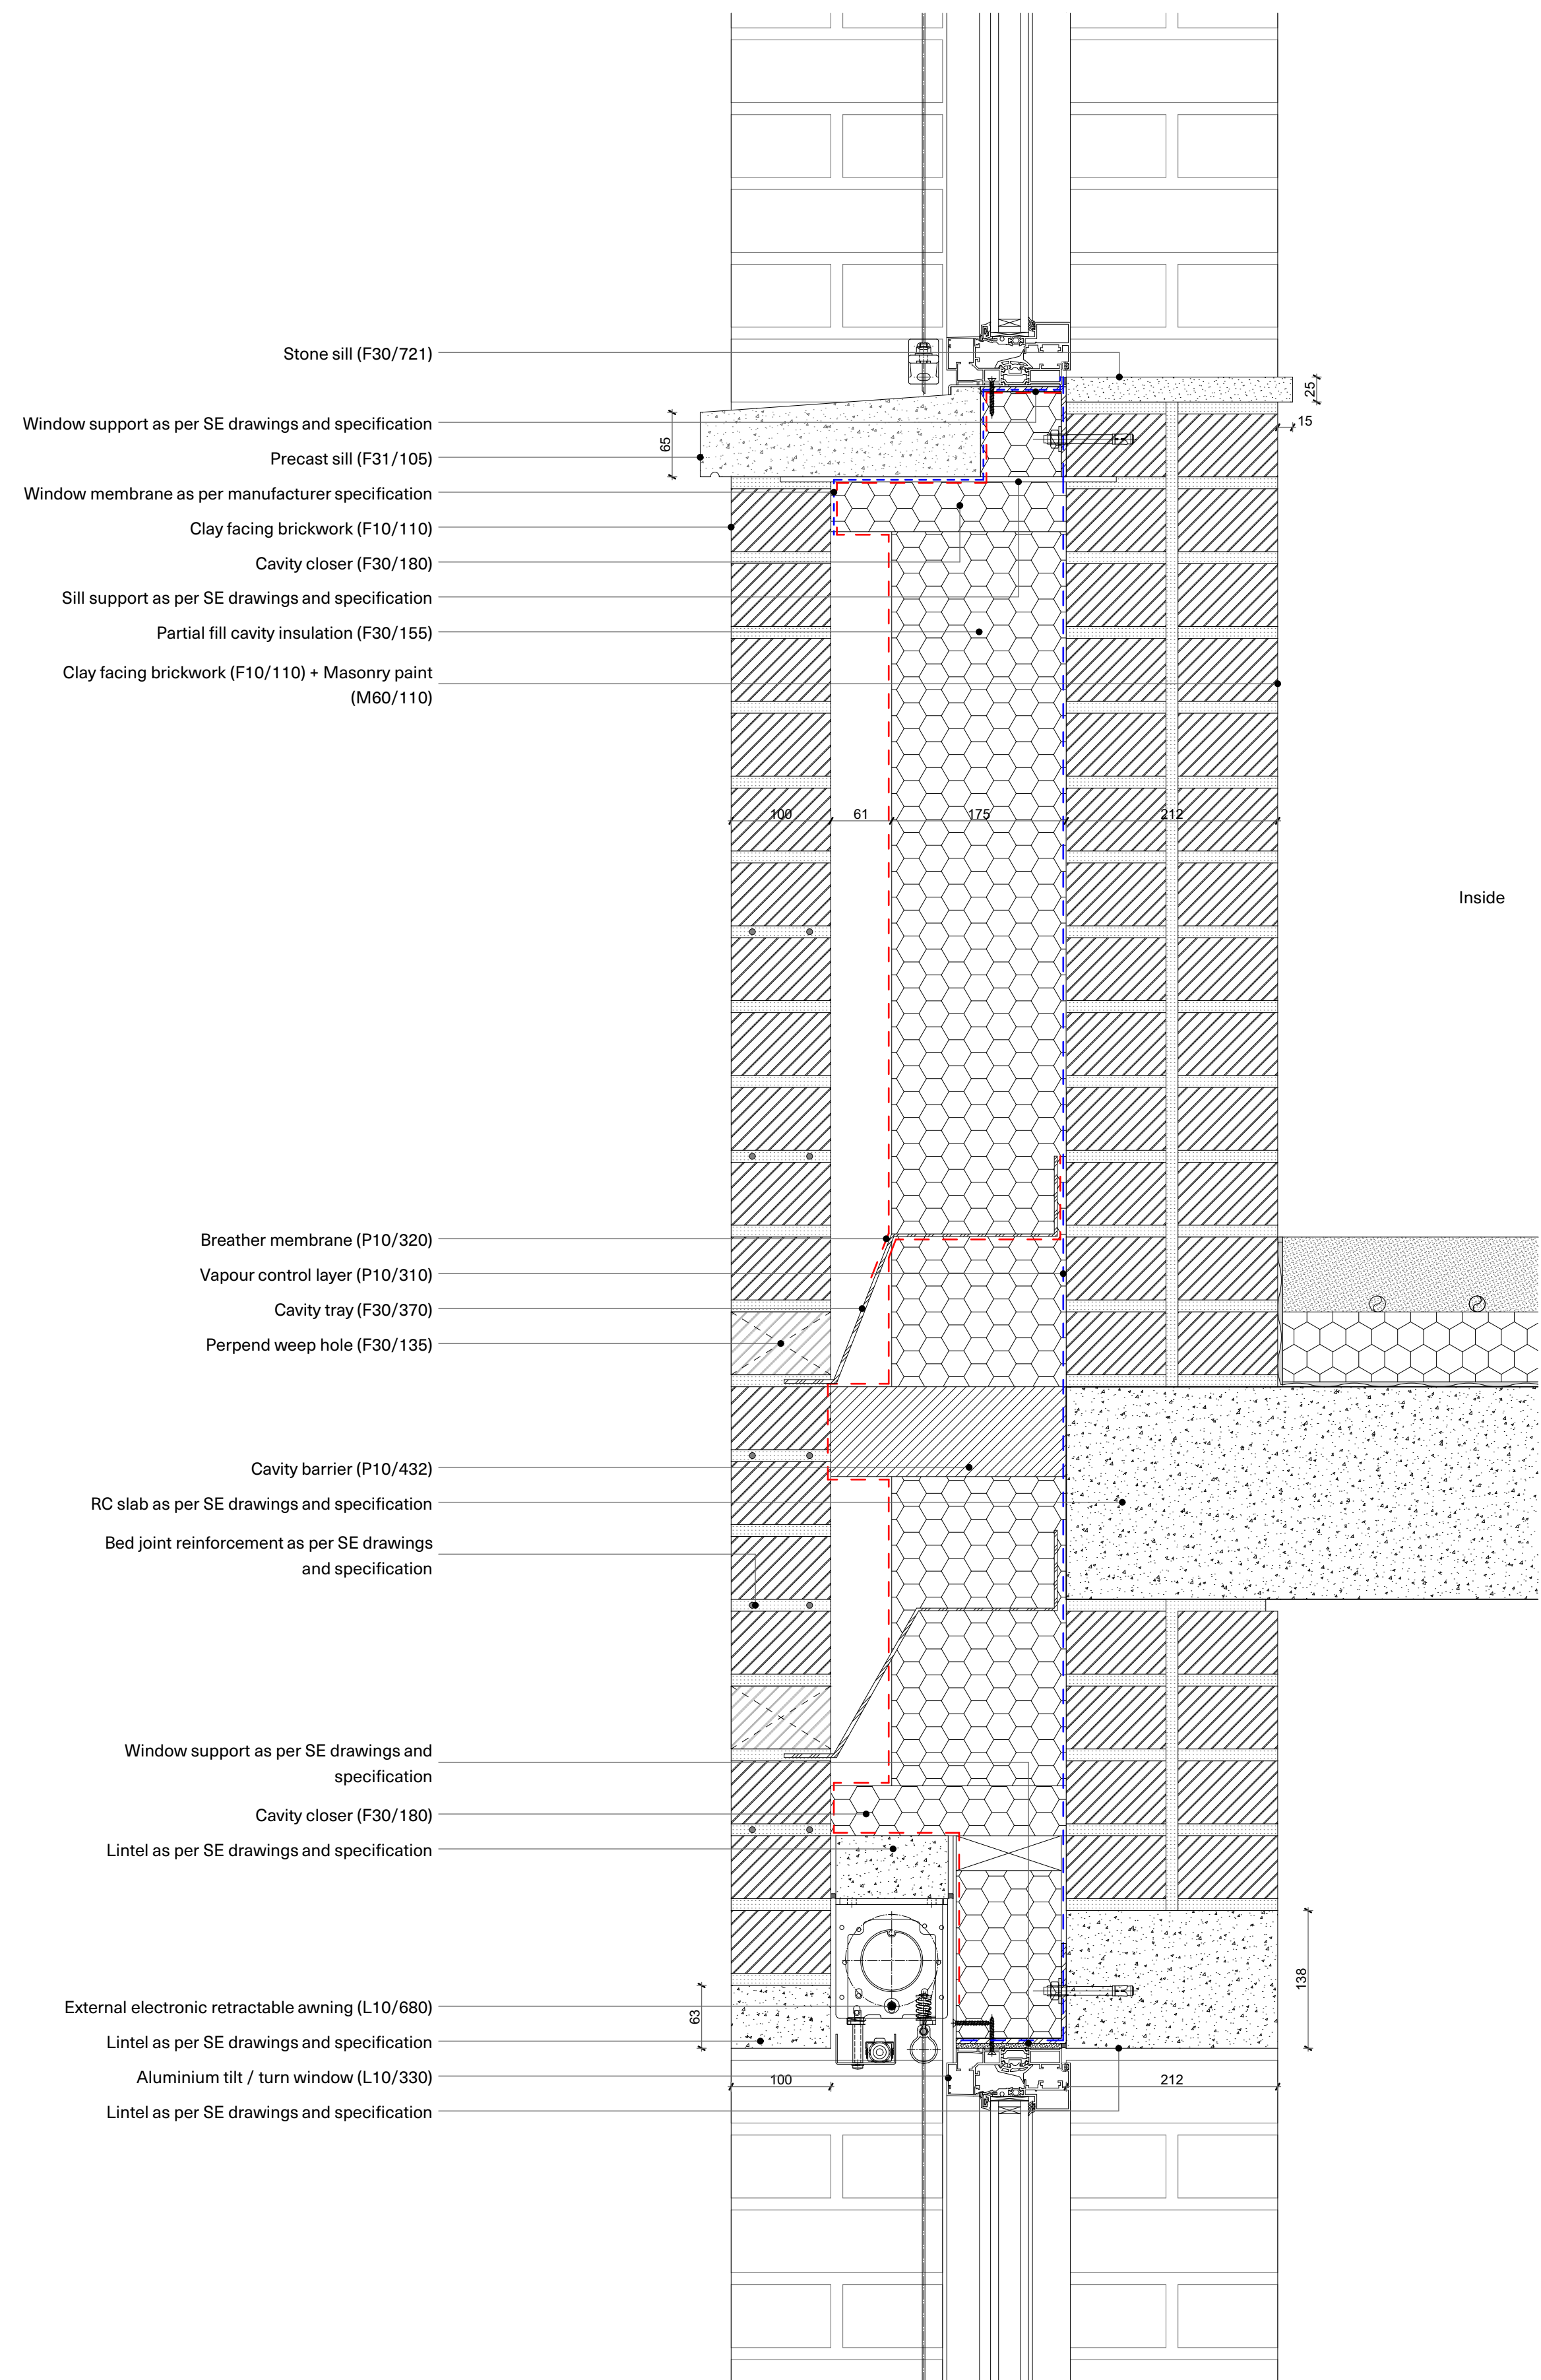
Stone sill (F30/721)

25

Window support as per SE drawings and specification

15

65

Precast sill (F31/105)

Window membrane as per manufacturer specification

Clay facing brickwork (F10/110)

Cavity closer (F30/180)

Sill support as per SE drawings and specification

Partial fill cavity insulation (F30/155)

Clay facing brickwork (F10/110) + Masonry paint (M60/110)

100

61

175

212

Inside

Breather membrane (P10/320)

Vapour control layer (P10/310)

Cavity tray (F30/370)

Perpend weep hole (F30/135)

Cavity barrier (P10/432)

RC slab as per SE drawings and specification

Bed joint reinforcement as per SE drawings and specification

Window support as per SE drawings and specification

Cavity closer (F30/180)

Lintel as per SE drawings and specification

138

External electronic retractable awning (L10/680)

63

Lintel as per SE drawings and specification

Aluminium tilt / turn window (L10/330)

100

212

Lintel as per SE drawings and specification